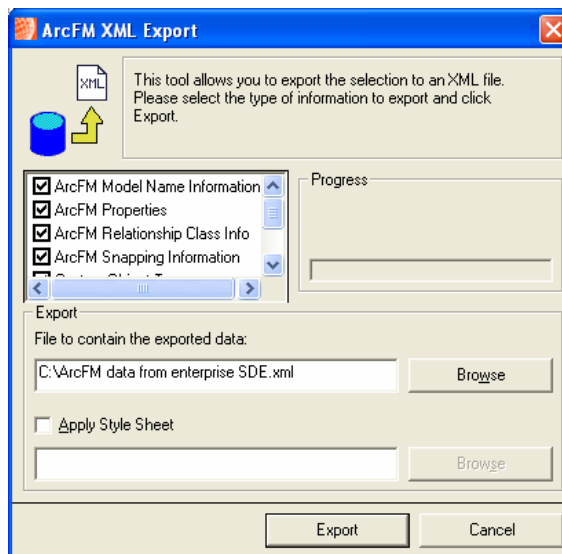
ArcFM XML Export

XML

This tool allows you to export the selection to an XML file. Please select the type of information to export and click Export.

ArcFM Model Name Information
ArcFM Properties
ArcFM Relationship Class Info
ArcFM Snapping Information
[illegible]

Progress

Export

File to contain the exported data:

C:\ArcFM data from enterprise SDE.xml

Browse

Apply Style Sheet

Browse

Export

Cancel